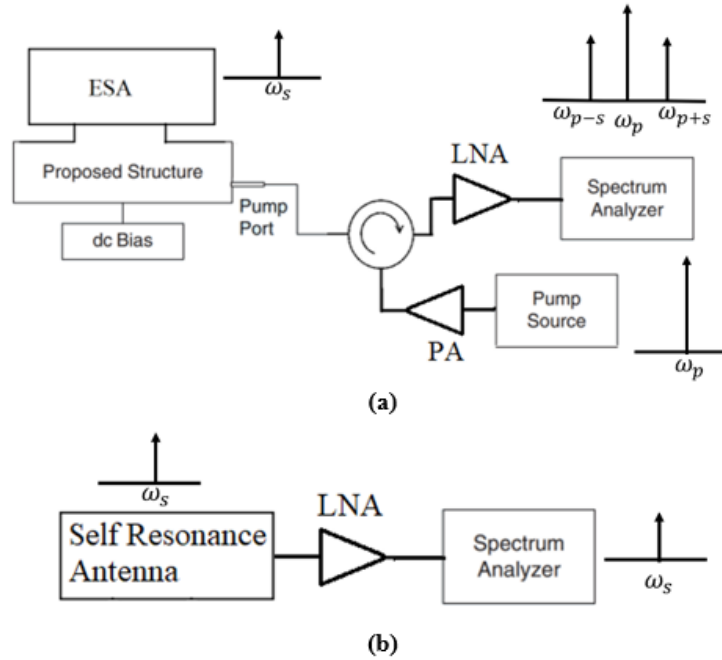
ESA

$\omega_s$

$\omega_{p-s}$ $\omega_p$ $\omega_{p+s}$

Proposed Structure

LNA

Spectrum Analyzer

Pump Port

dc Bias

Pump Source

PA

$\omega_p$

(a)

$\omega_s$

LNA

Self Resonance Antenna

Spectrum Analyzer

$\omega_s$

(b)